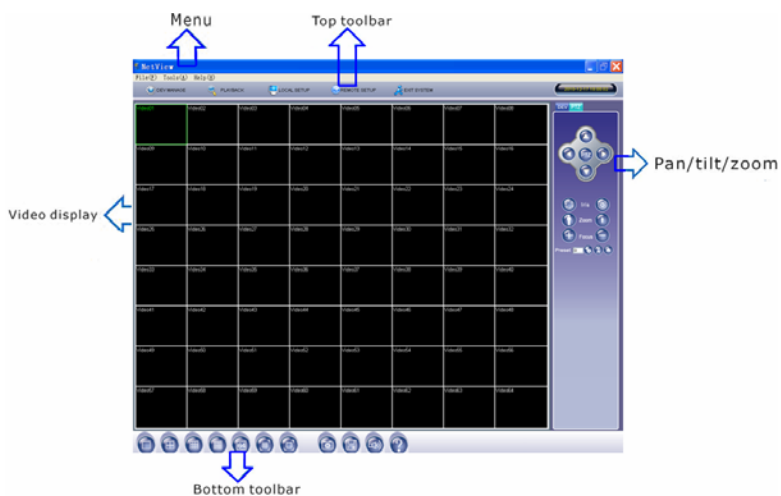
Menu

Top toolbar

NetView

File(F) Tools(T) Help(H)

DEV MANAGE PLAYBACK LOCAL SETUP REMOTE SETUP EXIT SYSTEM

| Video01 | Video02 | Video03 | Video04 | Video05 | Video06 | Video07 | Video08 |
|---|---|---|---|---|---|---|---|
| Video09 | Video10 | Video11 | Video12 | Video13 | Video14 | Video15 | Video16 |
| Video17 | Video18 | Video19 | Video20 | Video21 | Video22 | Video23 | Video24 |
| Video25 | Video26 | Video27 | Video28 | Video29 | Video30 | Video31 | Video32 |
| Video33 | Video34 | Video35 | Video36 | Video37 | Video38 | Video39 | Video40 |
| Video41 | Video42 | Video43 | Video44 | Video45 | Video46 | Video47 | Video48 |
| Video49 | Video50 | Video51 | Video52 | Video53 | Video54 | Video55 | Video56 |
| Video57 | Video58 | Video59 | Video60 | Video61 | Video62 | Video63 | Video64 |

Iris

Zoom

Focus

Preset

Pan/tilt/zoom

Video display

Bottom toolbar